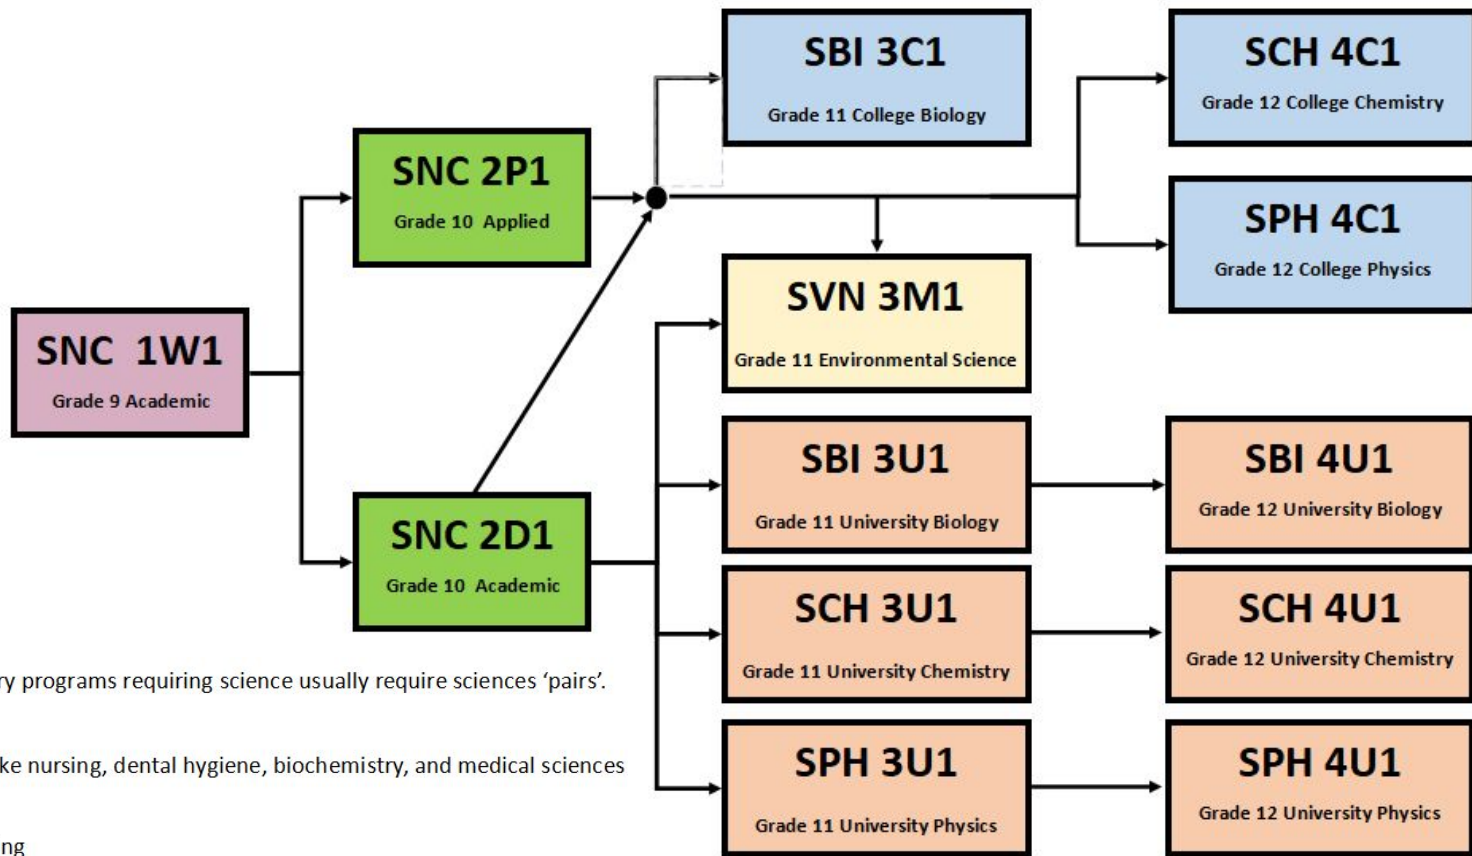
SNC 1W1
Grade 9 Academic

SNC 2P1
Grade 10 Applied

SNC 2D1
Grade 10 Academic

SBI 3C1
Grade 11 College Biology

SVN 3M1
Grade 11 Environmental Science

SBI 3U1
Grade 11 University Biology

SCH 3U1
Grade 11 University Chemistry

SPH 3U1
Grade 11 University Physics

SCH 4C1
Grade 12 College Chemistry

SPH 4C1
Grade 12 College Physics

SBI 4U1
Grade 12 University Biology

SCH 4U1
Grade 12 University Chemistry

SPH 4U1
Grade 12 University Physics

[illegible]y programs requiring science usually require sciences 'pairs'.

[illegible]ke nursing, dental hygiene, biochemistry, and medical sciences

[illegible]ng